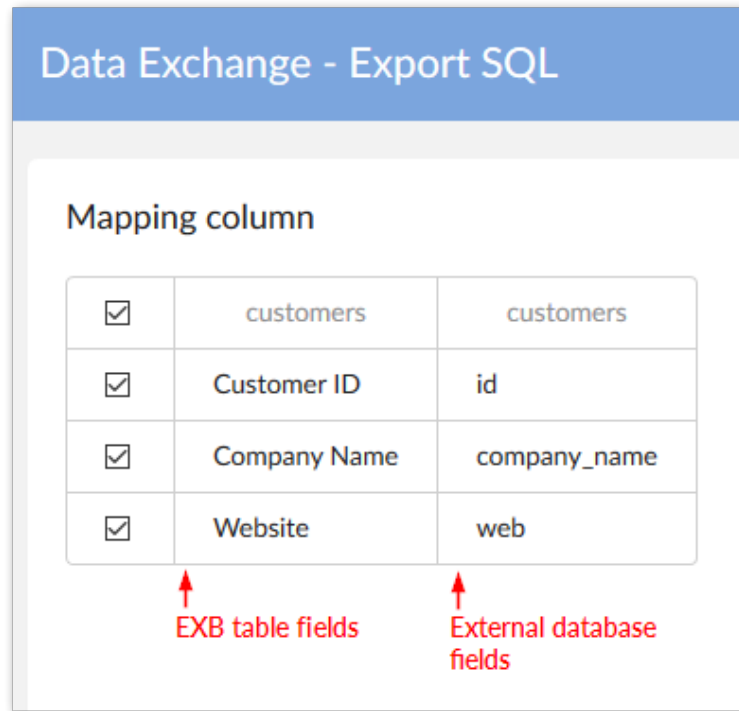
Data Exchange - Export SQL

Mapping column

| ☑ | customers | customers |
|---|---|---|
| ☑ | Customer ID | id |
| ☑ | Company Name | company_name |
| ☑ | Website | web |

EXB table fields

External database fields